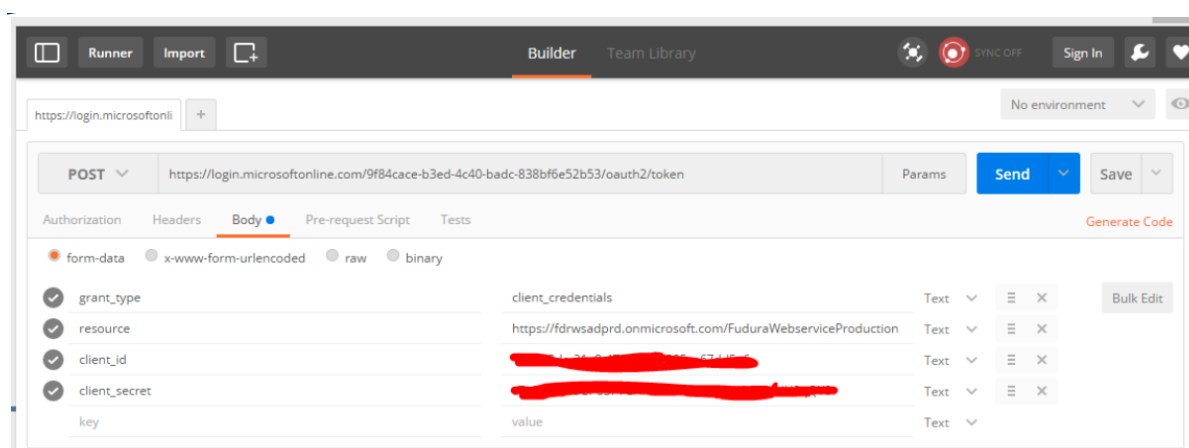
Runner Import Builder Team Library SYNC OFF Sign In

https://login.microsoftonli +

No environment

POST https://login.microsoftonline.com/9f84cace-b3ed-4c40-badc-838bf6e52b53/oauth2/token Params Send Save

Authorization Headers Body Pre-request Script Tests Generate Code

form-data x-www-form-urlencoded raw binary

| | | | |
|---|---|---|---|
| grant_type | client_credentials | Text | Bulk Edit |
| resource | https://fdrwsadprd.onmicrosoft.com/FuduraWebserviceProduction | Text | |
| client_id | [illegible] | Text | |
| client_secret | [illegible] | Text | |
| key | value | Text | |